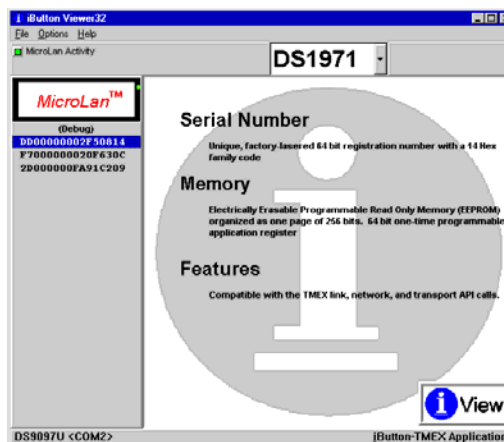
iButton Viewer32

File Options Help

MicroLan Activity

DS1971

MicroLan™

(Debug)

DD00000002F50814

F7000000020F630C

2D000000FA91C209

Serial Number

Unique, factory-lasered 64 bit registration number with a 14 Hex family code

Memory

Electrically Erasable Programmable Read Only Memory (EEPROM) organized as one page of 256 bits. 64 bit one-time programmable application register

Features

Compatible with the TMEX link, network, and transport API calls.

View

DS9097U <COM2>

iButton-TMEX Applicatio